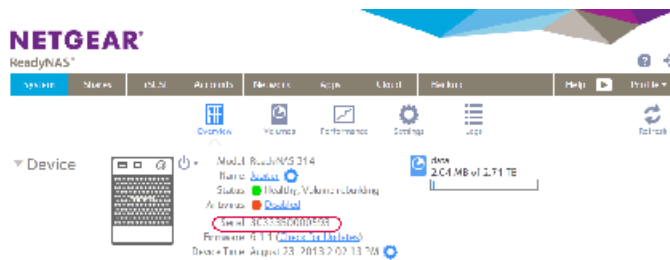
NETGEAR®
ReadyNAS®

System Shares iSCSI Accounts Network Apps Cloud Backup Help Profile

Overview Volumes Performance Settings Logs Refresh

▼ Device

Model: ReadyNAS 314
Name: Auster
Status: Healthy, Volume rebuilding
Antivirus: Disabled
Serial: 3C633560000F93
Firmware: 6.1.1 (Check for Updates)
Device Time: August 23, 2013 2:02:13 PM

data
2.04 MB of 2.71 TB